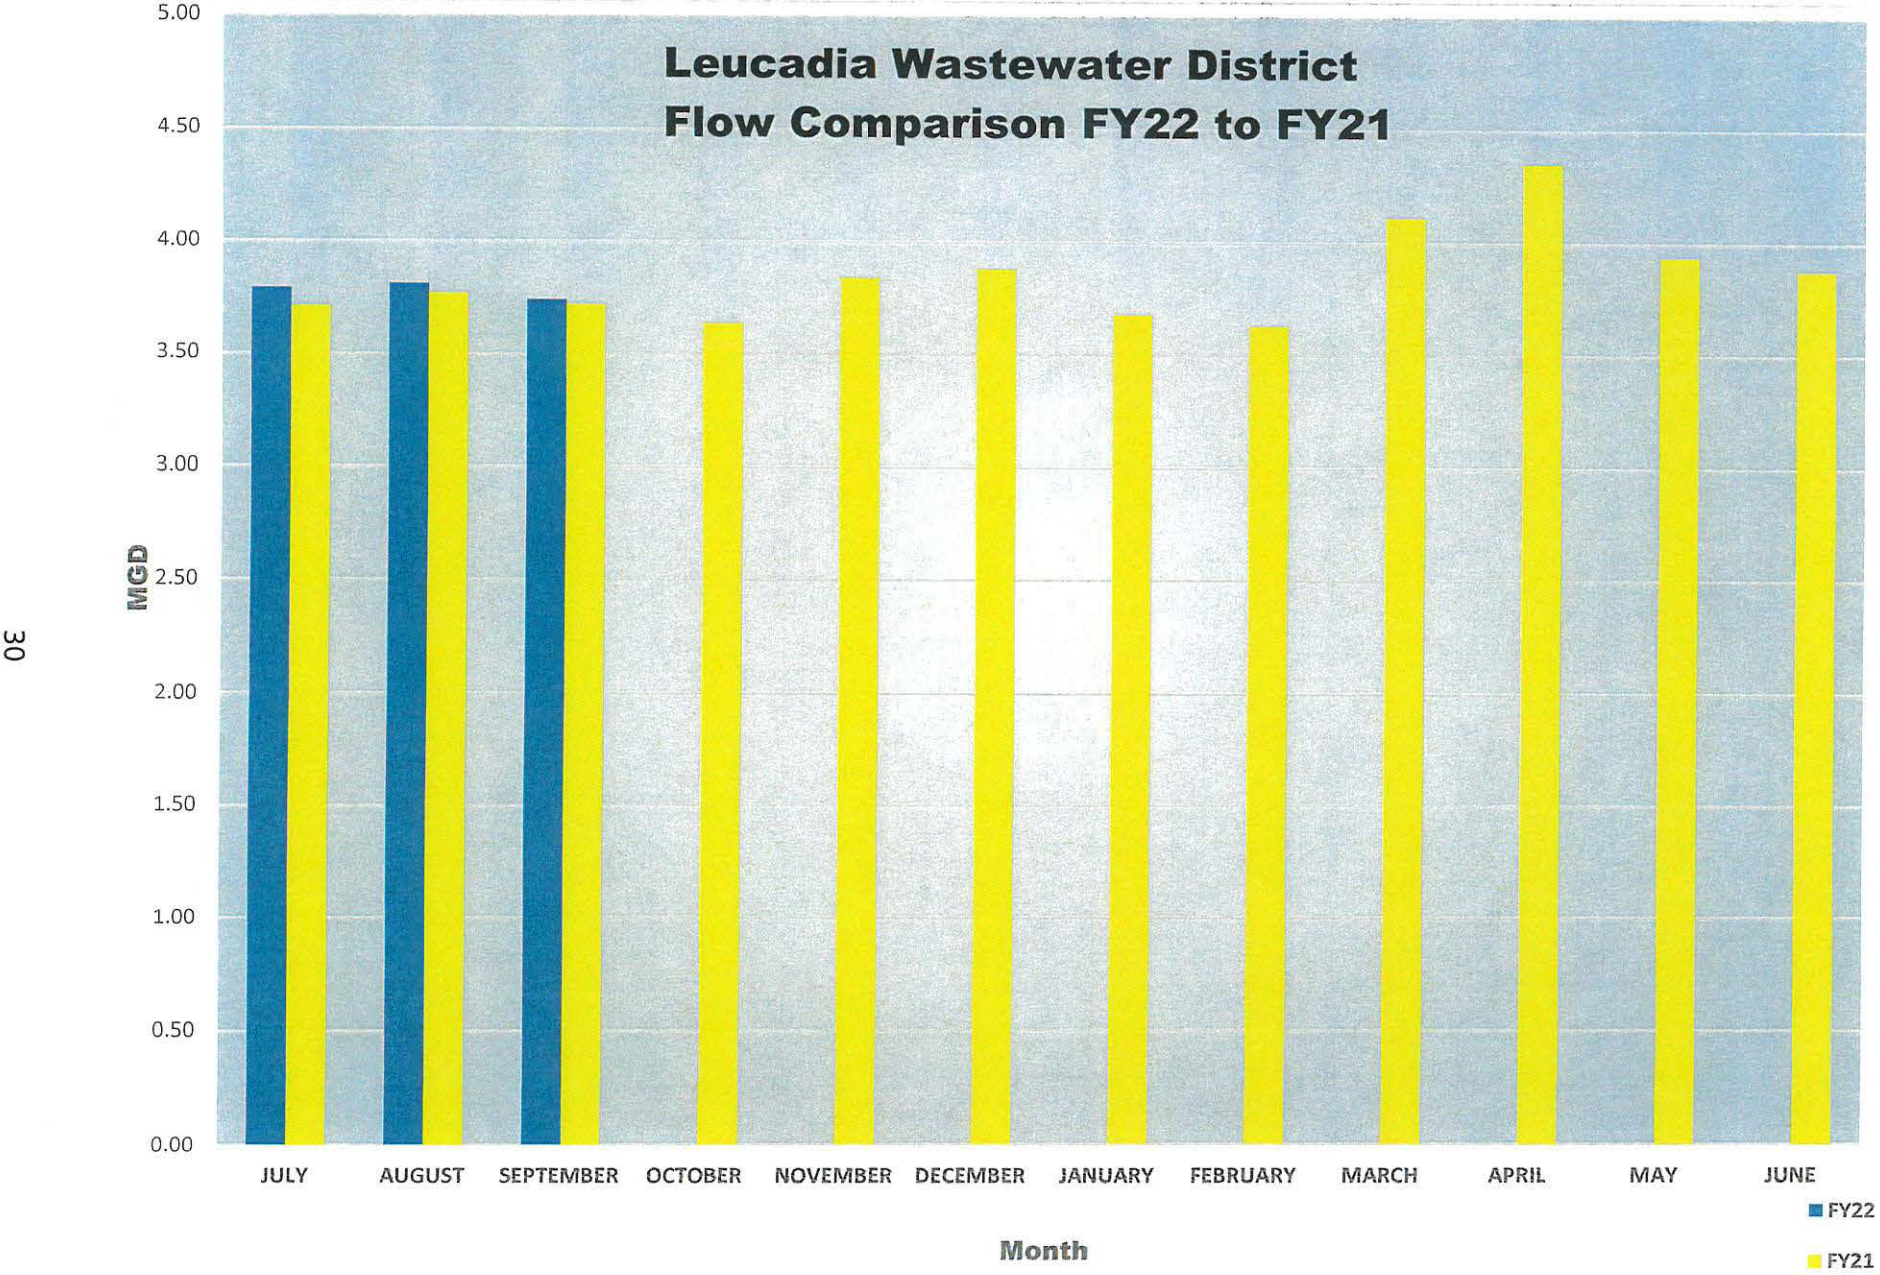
Leucadia Wastewater District
Flow Comparison FY22 to FY21

5.00
4.50
4.00
3.50
3.00
2.50
2.00
1.50
1.00
0.50
0.00

MGD

30

JULY AUGUST SEPTEMBER OCTOBER NOVEMBER DECEMBER JANUARY FEBRUARY MARCH APRIL MAY JUNE

Month

FY22
FY21